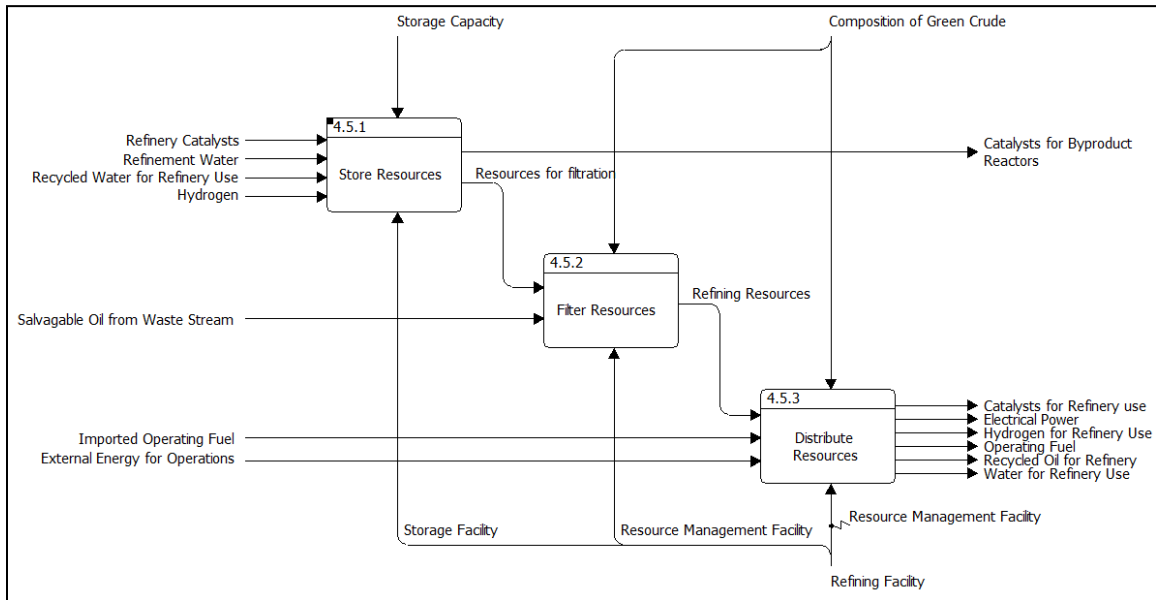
Storage Capacity

Composition of Green Crude

4.5.1

Refinery Catalysts
Refinement Water
Recycled Water for Refinery Use
Hydrogen

Store Resources

Catalysts for Byproduct Reactors

Resources for filtration

4.5.2

Salvagable Oil from Waste Stream

Filter Resources

Refining Resources

4.5.3

Imported Operating Fuel
External Energy for Operations

Distribute Resources

Catalysts for Refinery use
Electrical Power
Hydrogen for Refinery Use
Operating Fuel
Recycled Oil for Refinery
Water for Refinery Use

Resource Management Facility

Storage Facility

Resource Management Facility

Refining Facility